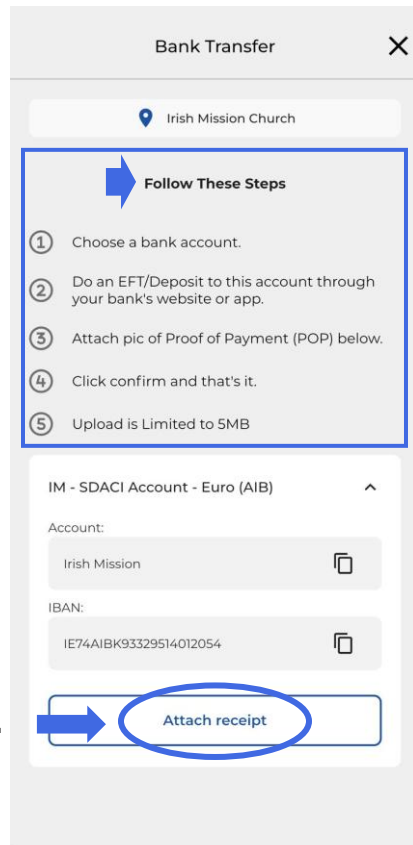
Bank Transfer

Irish Mission Church

Follow These Steps

1 Choose a bank account.

2 Do an EFT/Deposit to this account through your bank's website or app.

3 Attach pic of Proof of Payment (POP) below.

4 Click confirm and that's it.

5 Upload is Limited to 5MB

IM - SDACI Account - Euro (AIB)

Account:

Irish Mission

IBAN:

IE74AIBK93329514012054

Attach receipt